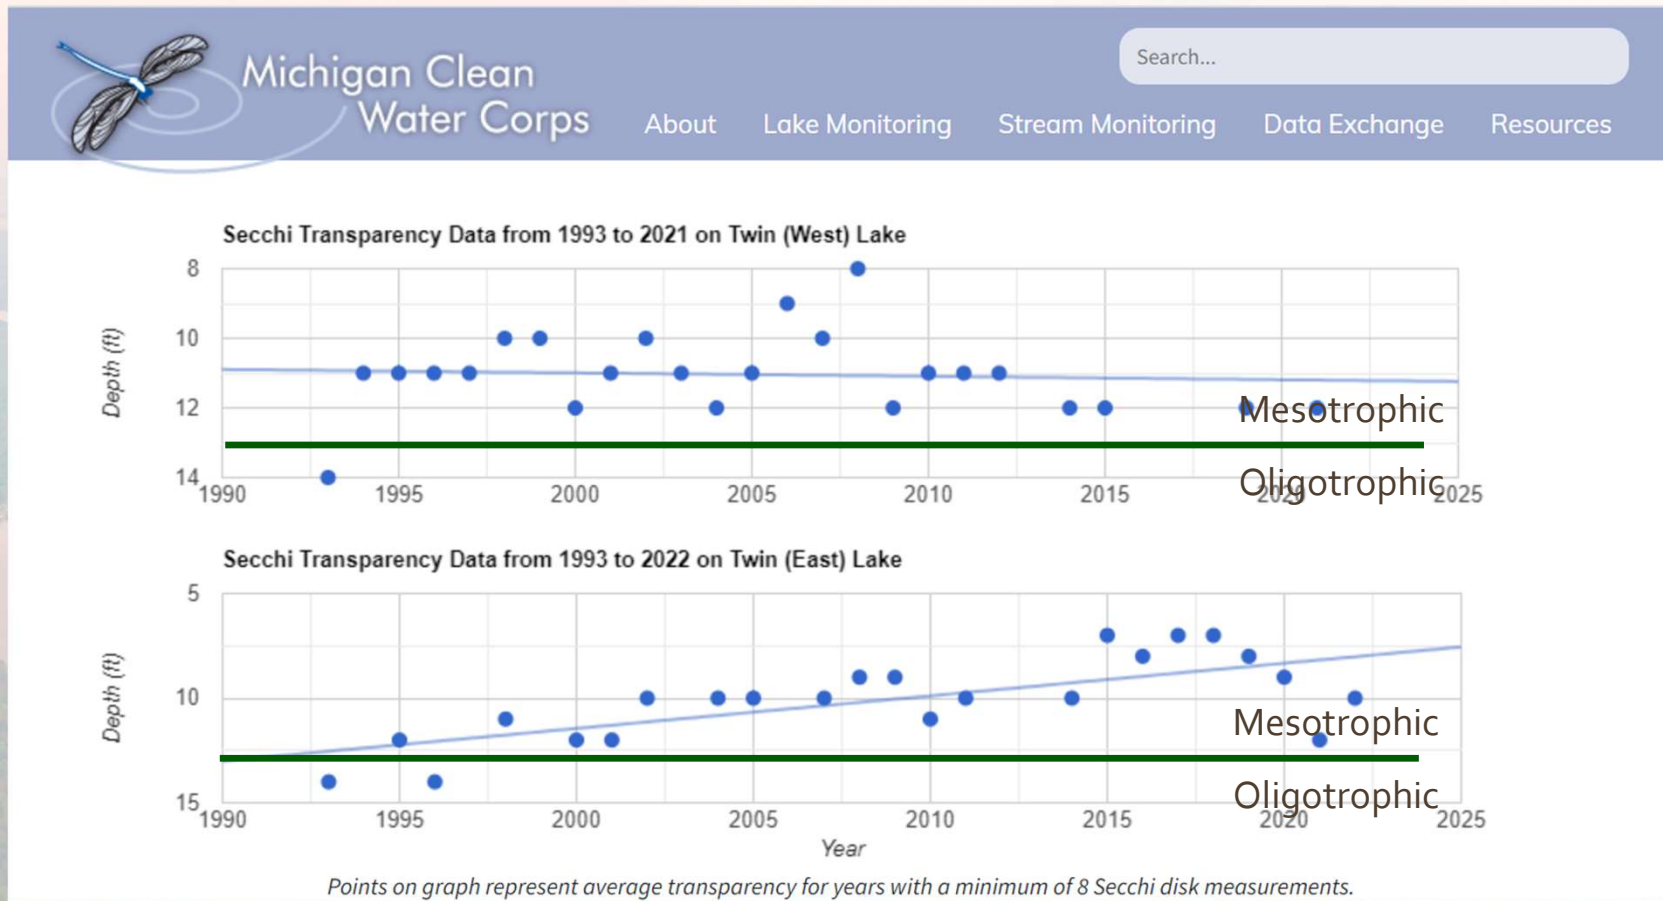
Michigan Clean Water Corps

Search...

About Lake Monitoring Stream Monitoring Data Exchange Resources

Secchi Transparency Data from 1993 to 2021 on Twin (West) Lake

Depth (ft)

8
10
12
14

1990 1995 2000 2005 2010 2015 2020 2025

Mesotrophic

Oligotrophic

Secchi Transparency Data from 1993 to 2022 on Twin (East) Lake

Depth (ft)

5
10
15

1990 1995 2000 2005 2010 2015 2020 2025

Year

Mesotrophic

Oligotrophic

Points on graph represent average transparency for years with a minimum of 8 Secchi disk measurements.